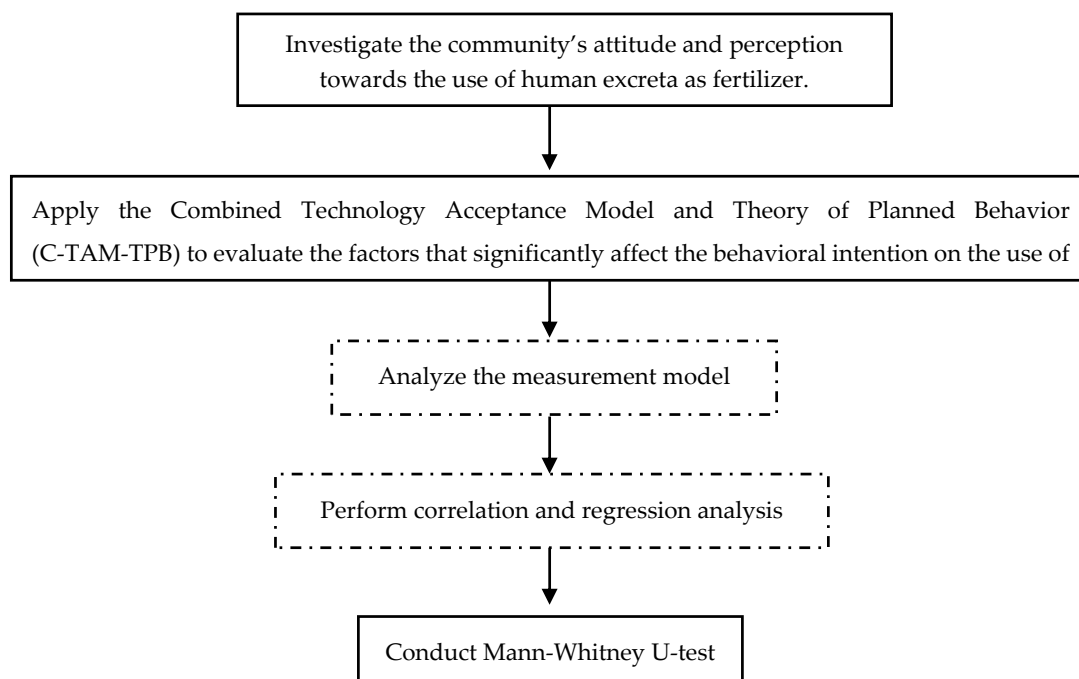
Investigate the community’s attitude and perception towards the use of human excreta as fertilizer.

Apply the Combined Technology Acceptance Model and Theory of Planned Behavior (C-TAM-TPB) to evaluate the factors that significantly affect the behavioral intention on the use of

Analyze the measurement model

Perform correlation and regression analysis

Conduct Mann-Whitney U-test